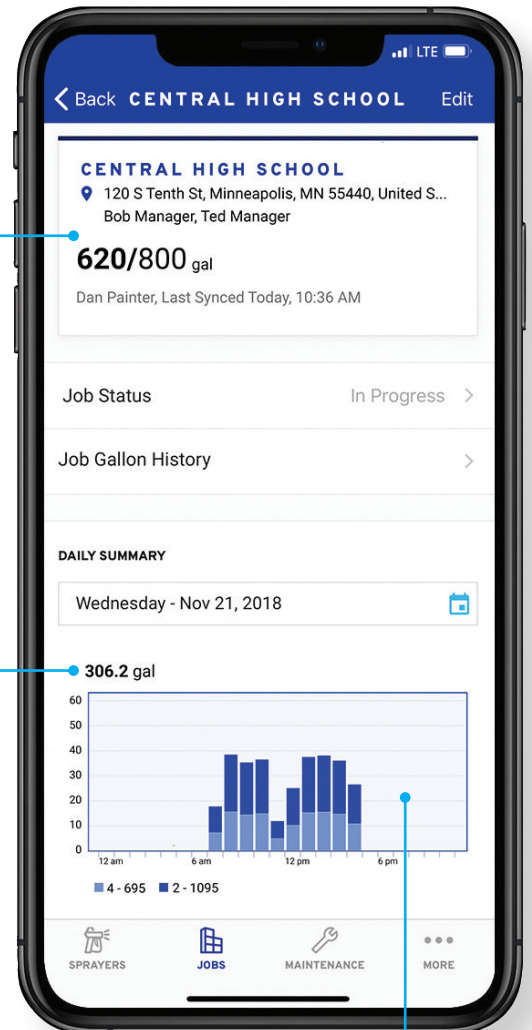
LTE

Back CENTRAL HIGH SCHOOL Edit

CENTRAL HIGH SCHOOL
120 S Tenth St, Minneapolis, MN 55440, United S...
Bob Manager, Ted Manager

620/800 gal

Dan Painter, Last Synced Today, 10:36 AM

Job Status In Progress

Job Gallon History

DAILY SUMMARY

Wednesday - Nov 21, 2018

306.2 gal

60
50
40
30
20
10
0
12 am 6 am 12 pm 6 pm

4 - 695 2 - 1095

SPRAYERS JOBS MAINTENANCE MORE